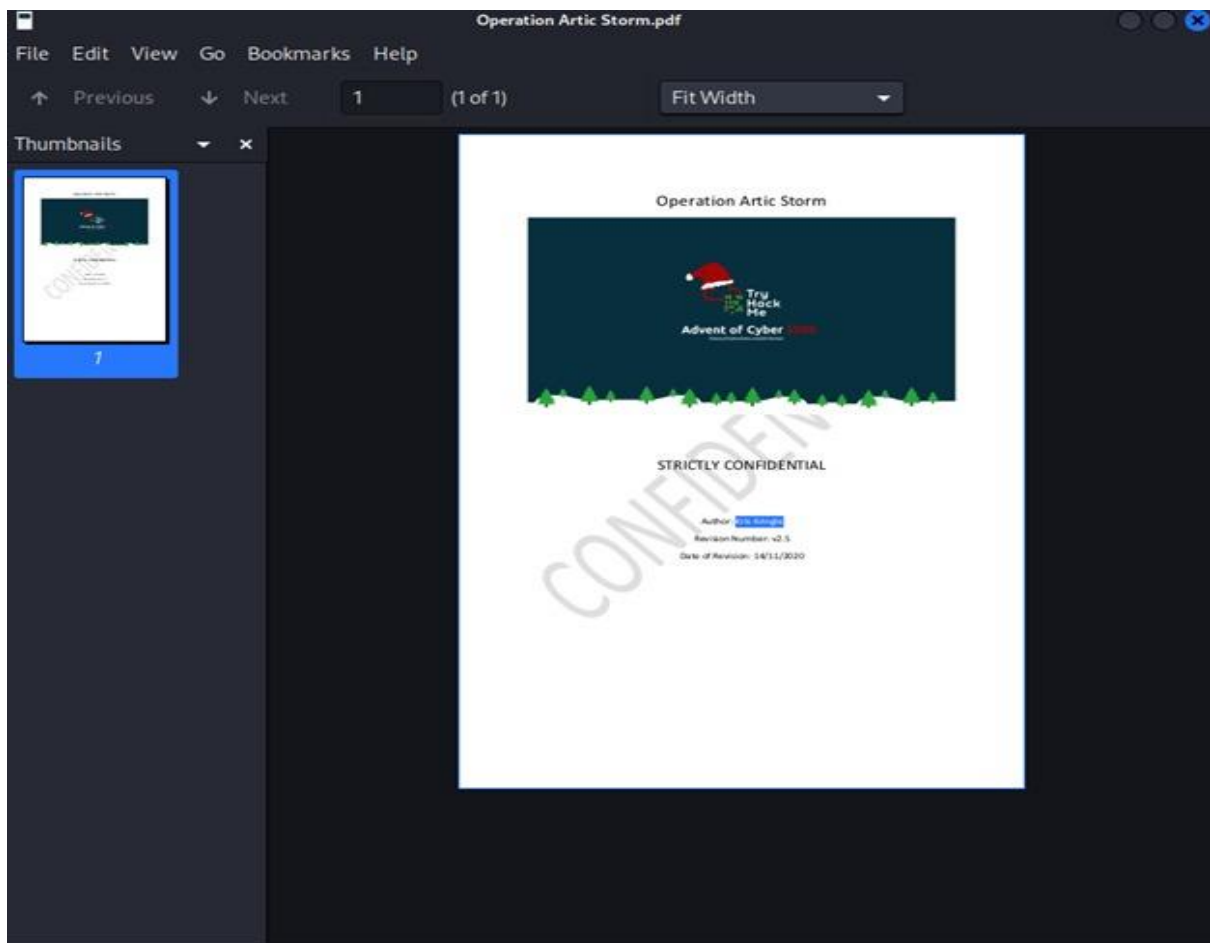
Operation Artic Storm.pdf

File Edit View Go Bookmarks Help

Previous Next 1 (1 of 1) Fit Width

Thumbnails

1

Operation Artic Storm

Try Hack Me

Advent of Cyber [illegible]

CONFIDENTIAL

STRICTLY CONFIDENTIAL

Author: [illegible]

Revision Number: v2.5

Date of Revision: 14/11/2020